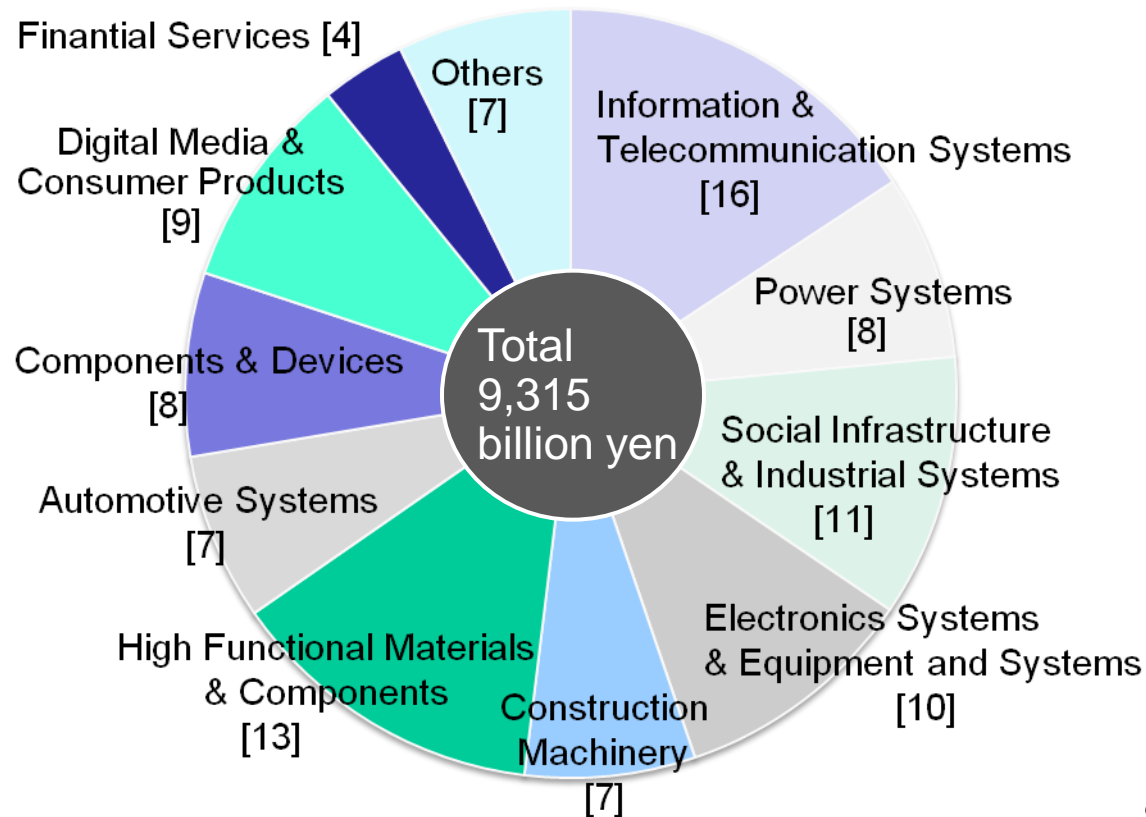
Finantial Services [4]

Others [7]

Information & Telecommunication Systems [16]

Digital Media & Consumer Products [9]

Power Systems [8]

Components & Devices [8]

Total 9,315 billion yen

Social Infrastructure & Industrial Systems [11]

Automotive Systems [7]

Electronics Systems & Equipment and Systems [10]

High Functional Materials & Components [13]

Construction Machinery [7]